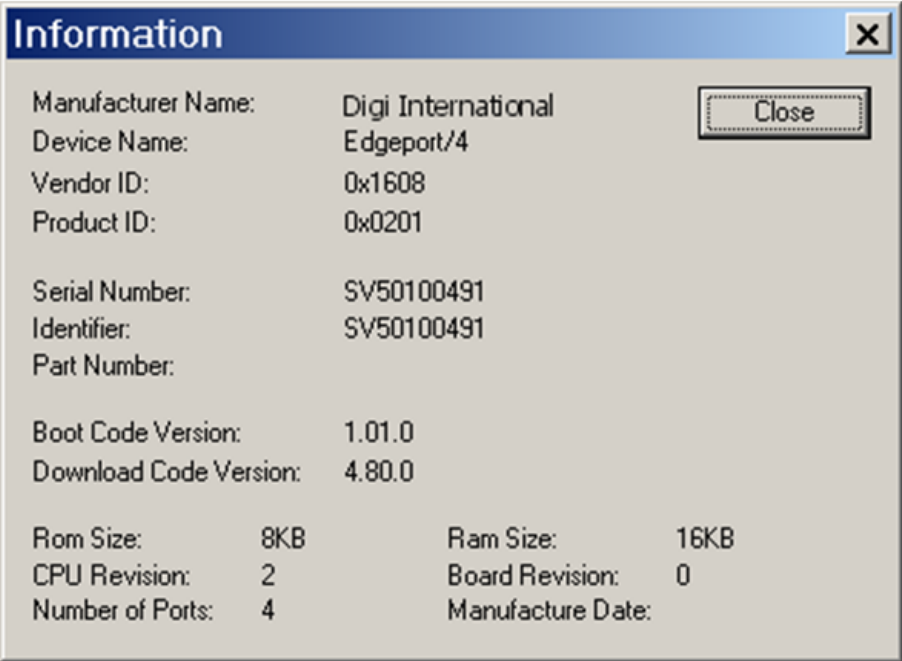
Information

Manufacturer Name: Digi International
Device Name: Edgeport/4
Vendor ID: 0x1608
Product ID: 0x0201

Close

Serial Number: SV50100491
Identifier: SV50100491
Part Number:

Boot Code Version: 1.01.0
Download Code Version: 4.80.0

| Rom Size: | 8KB | Ram Size: | 16KB |
|---|---|---|---|
| CPU Revision: | 2 | Board Revision: | 0 |
| Number of Ports: | 4 | Manufacture Date: | |